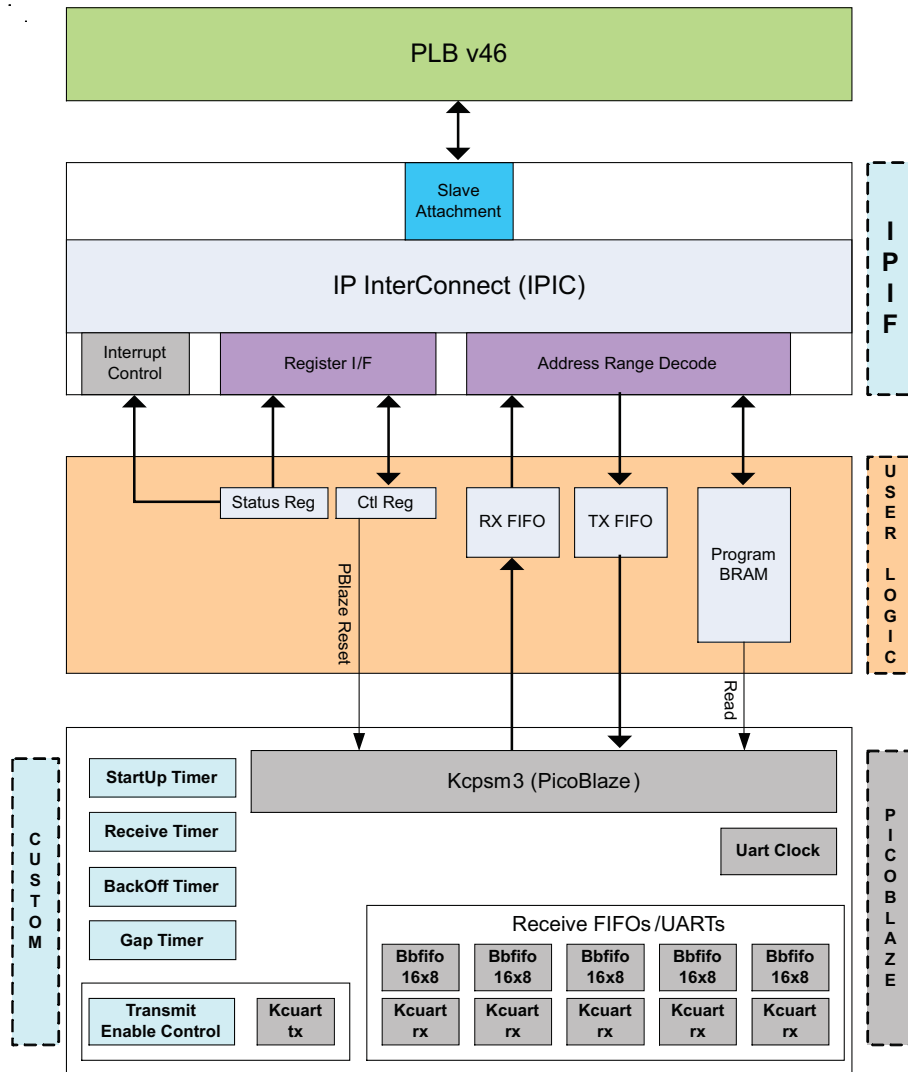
PLB v46

Slave Attachment

IP InterConnect (IPIC)

Interrupt Control

Register I/F

Address Range Decode

IPIF

Status Reg

Ctl Reg

RX FIFO

TX FIFO

Program BRAM

PBlaze Reset

Read

USER LOGIC

CUSTOM

StartUp Timer

Receive Timer

BackOff Timer

Gap Timer

Kcpsm3 (PicoBlaze)

Uart Clock

PICOBLAZE

Receive FIFOs/UARTs

Bbfifo 16x8

Bbfifo 16x8

Bbfifo 16x8

Bbfifo 16x8

Bbfifo 16x8

Transmit Enable Control

Kcuart tx

Kcuart rx

Kcuart rx

Kcuart rx

Kcuart rx

Kcuart rx